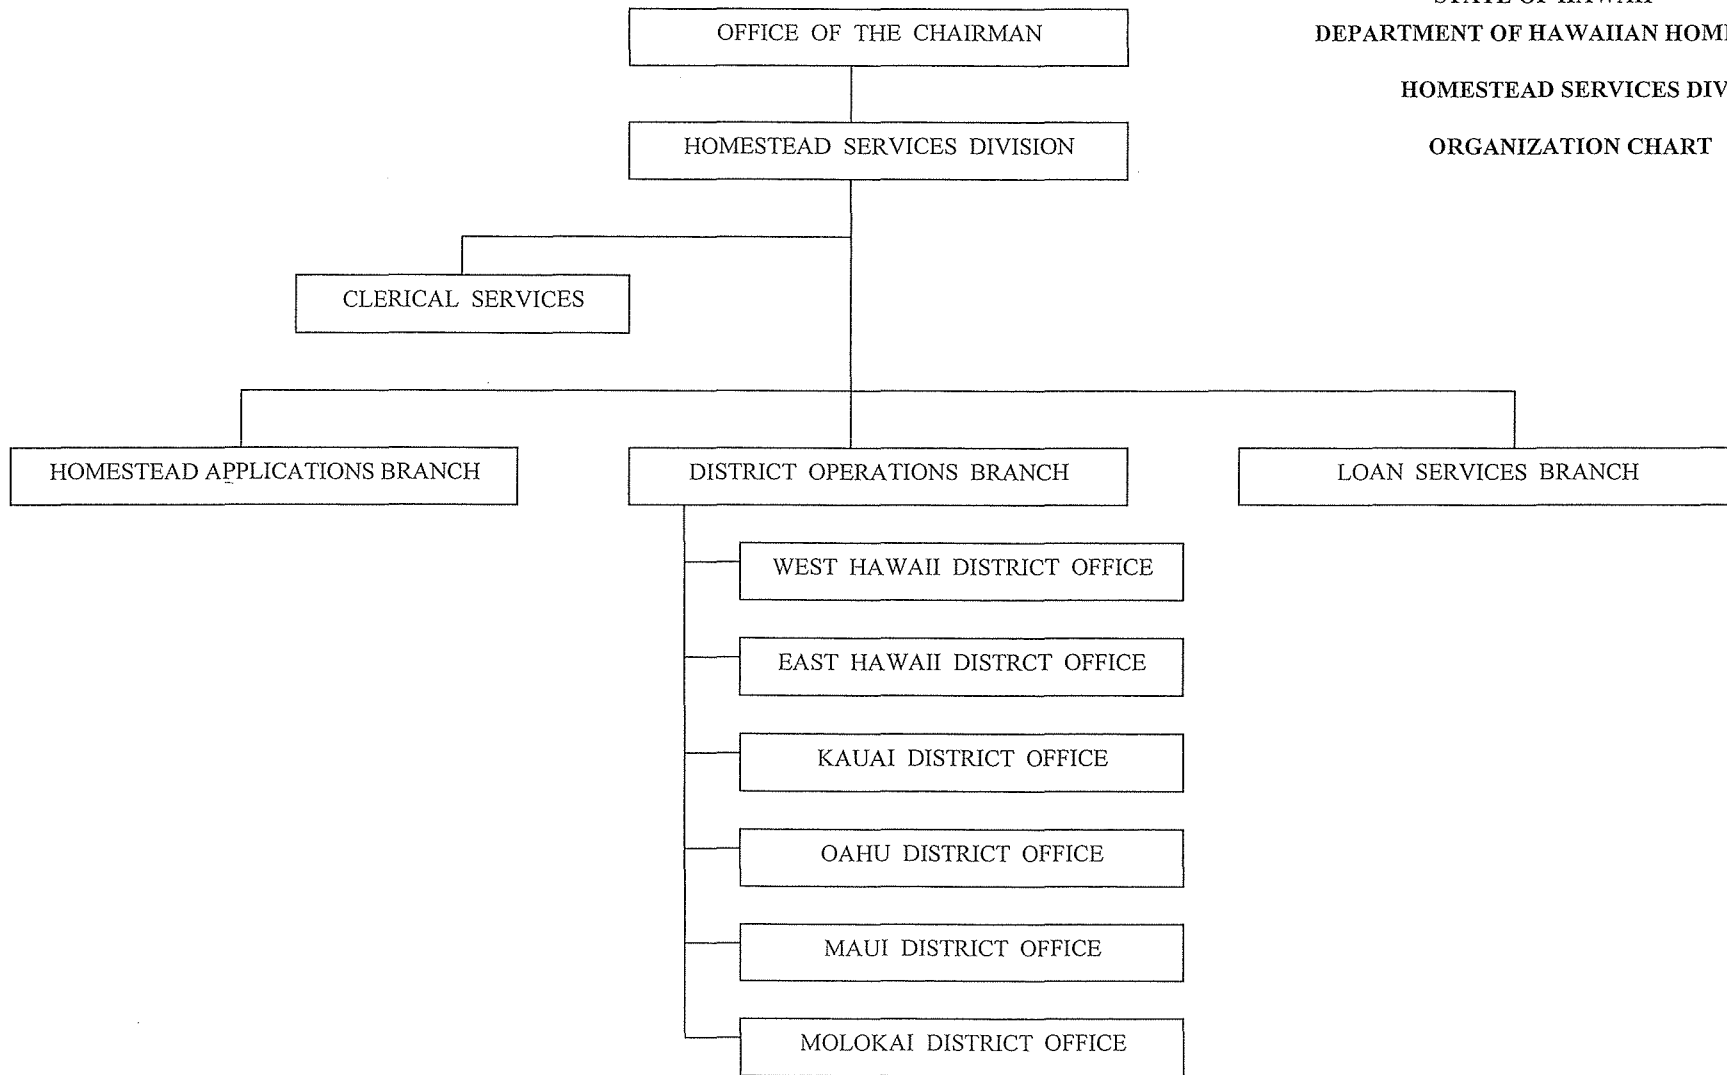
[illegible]

DEPARTMENT OF HAWAIIAN HOM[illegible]

HOMESTEAD SERVICES DIV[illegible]

ORGANIZATION CHART

OFFICE OF THE CHAIRMAN

HOMESTEAD SERVICES DIVISION

CLERICAL SERVICES

HOMESTEAD APPLICATIONS BRANCH

DISTRICT OPERATIONS BRANCH

LOAN SERVICES BRANCH

WEST HAWAII DISTRICT OFFICE

EAST HAWAII DISTRCT OFFICE

KAUAI DISTRICT OFFICE

OAHU DISTRICT OFFICE

MAUI DISTRICT OFFICE

MOLOKAI DISTRICT OFFICE